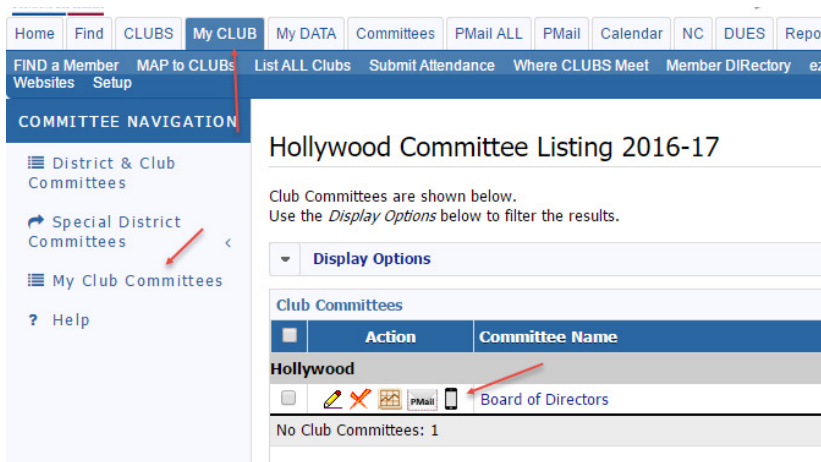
Home | Find | CLUBS | My CLUB | My DATA | Committees | PMail ALL | PMail | Calendar | NC | DUES | Repo

FIND a Member | MAP to CLUBs | List ALL Clubs | Submit Attendance | Where CLUBS Meet | Member DIRectory | ez
Websites | Setup

COMMITTEE NAVIGATION

District & Club Committees

Special District Committees

My Club Committees

? Help

Hollywood Committee Listing 2016-17

Club Committees are shown below.
Use the *Display Options* below to filter the results.

Display Options

Club Committees

| | Action | Committee Name |
|---|---|---|
| Hollywood | | |
| | PMail | Board of Directors |
| No Club Committees: 1 | | |